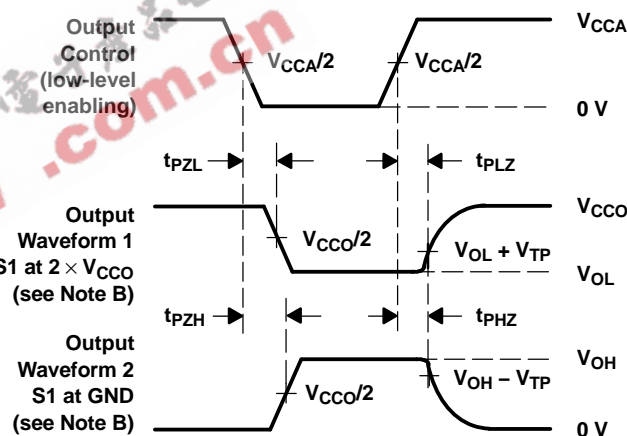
Output Control (low-level enabling)

$V_{CCA}/2$

$V_{CCA}/2$

$V_{CCA}$

0 V

$t_{PZL}$

$t_{PLZ}$

Output Waveform 1 S1 at $2 \times V_{CCO}$ (see Note B)

$V_{CCO}/2$

$V_{OL} + V_{TP}$

$V_{CCO}$

$V_{OL}$

$t_{PZH}$

$t_{PHZ}$

Output Waveform 2 S1 at GND (see Note B)

$V_{CCO}/2$

$V_{OH} - V_{TP}$

$V_{OH}$

0 V

.com.cn